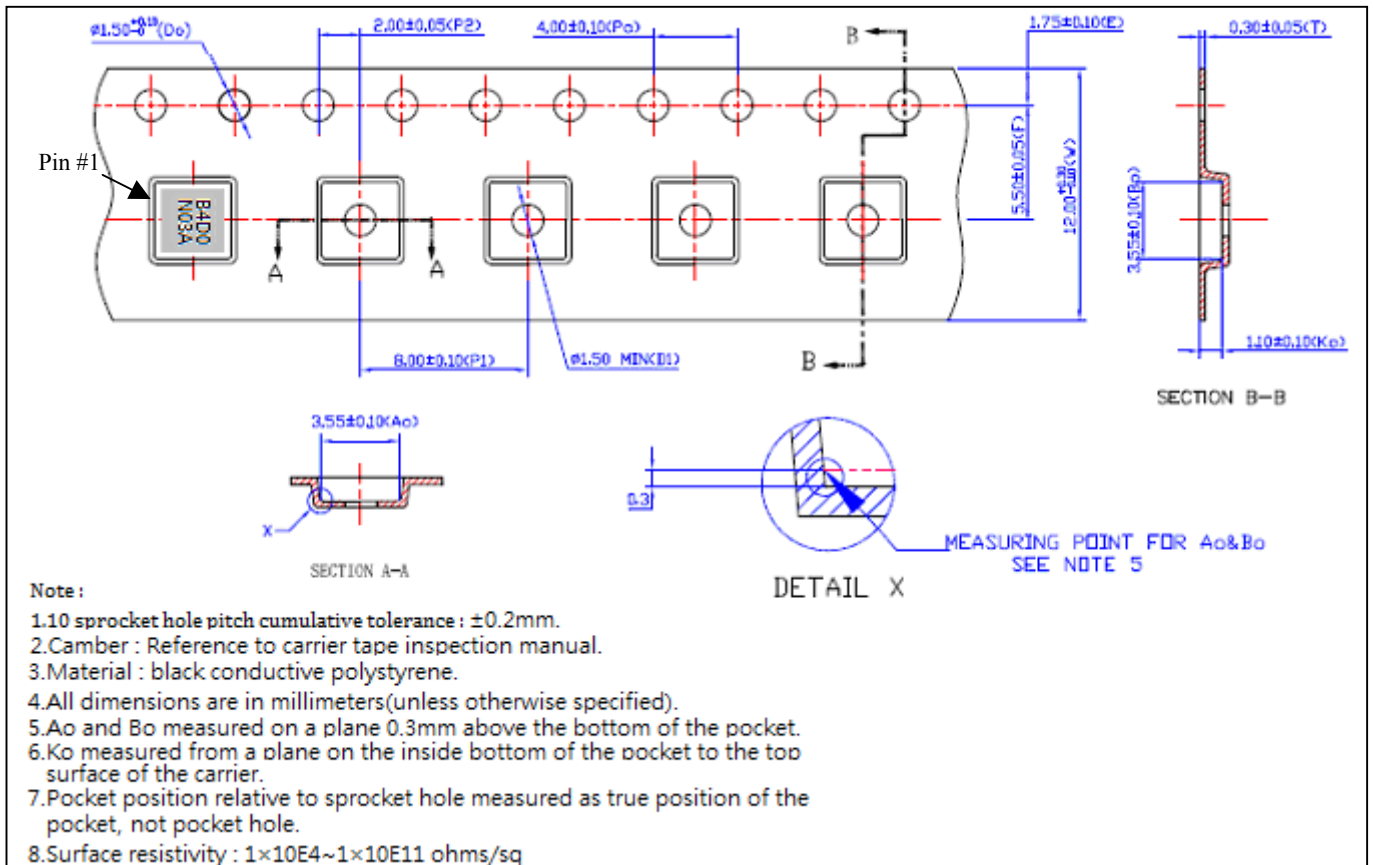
ø1.50$^{+0.10}_{-0}$(Do)

2.00±0.05(P2)

4.00±0.10(Po)

B

1.75±0.10(E)

0.30±0.05(T)

Pin #1

B4D0
N03A

5.50±0.05(F)

12.00$^{+0.30}_{-0.10}$(W)

3.55±0.10(Bo)

A

A

8.00±0.10(P1)

ø1.50 MIN(D1)

B

1.10±0.10(Ko)

SECTION B-B

3.55±0.10(Ao)

X

SECTION A-A

0.3

MEASURING POINT FOR Ao&Bo
SEE NOTE 5

DETAIL X

Note :

1.10 sprocket hole pitch cumulative tolerance : ±0.2mm.
2.Camber : Reference to carrier tape inspection manual.
3.Material : black conductive polystyrene.
4.All dimensions are in millimeters(unless otherwise specified).
5.Ao and Bo measured on a plane 0.3mm above the bottom of the pocket.
6.Ko measured from a plane on the inside bottom of the pocket to the top surface of the carrier.
7.Pocket position relative to sprocket hole measured as true position of the pocket, not pocket hole.
8.Surface resistivity : 1×10E4~1×10E11 ohms/sq